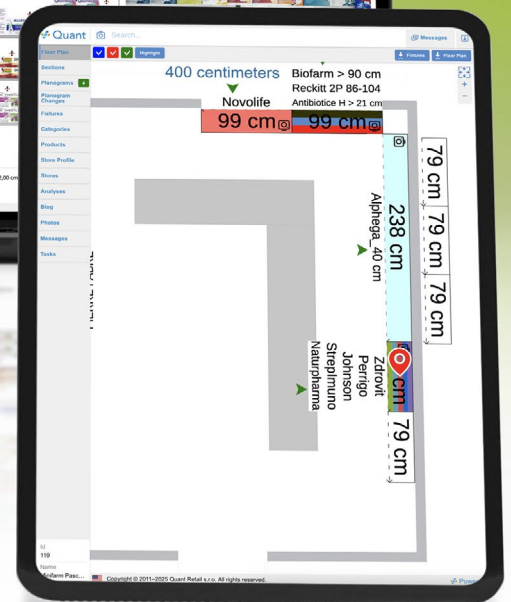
Quant

Search...

Messages

Floor Plan

Sections

Planograms

Planogram Changes

Fixtures

Categories

Products

Store Profile

Stores

Analyses

Blog

Photos

Messages

Tasks

Highlight

Fixtures

Floor Plan

400 centimeters

Biofarm > 90 cm

Reckitt 2P 86-104

Antibiotice H > 21 cm

Novolife

99 cm

99 cm

238 cm

Alphega_40 cm

79 cm

79 cm

79 cm

79 cm

cm

Zdrovit

Perrigo

Johnson

Strepimuno

Naturpharma

Id

119

Name

Biofarm Pasc...

Copyright © 2011–2025 Quant Retail s.r.o. All rights reserved.